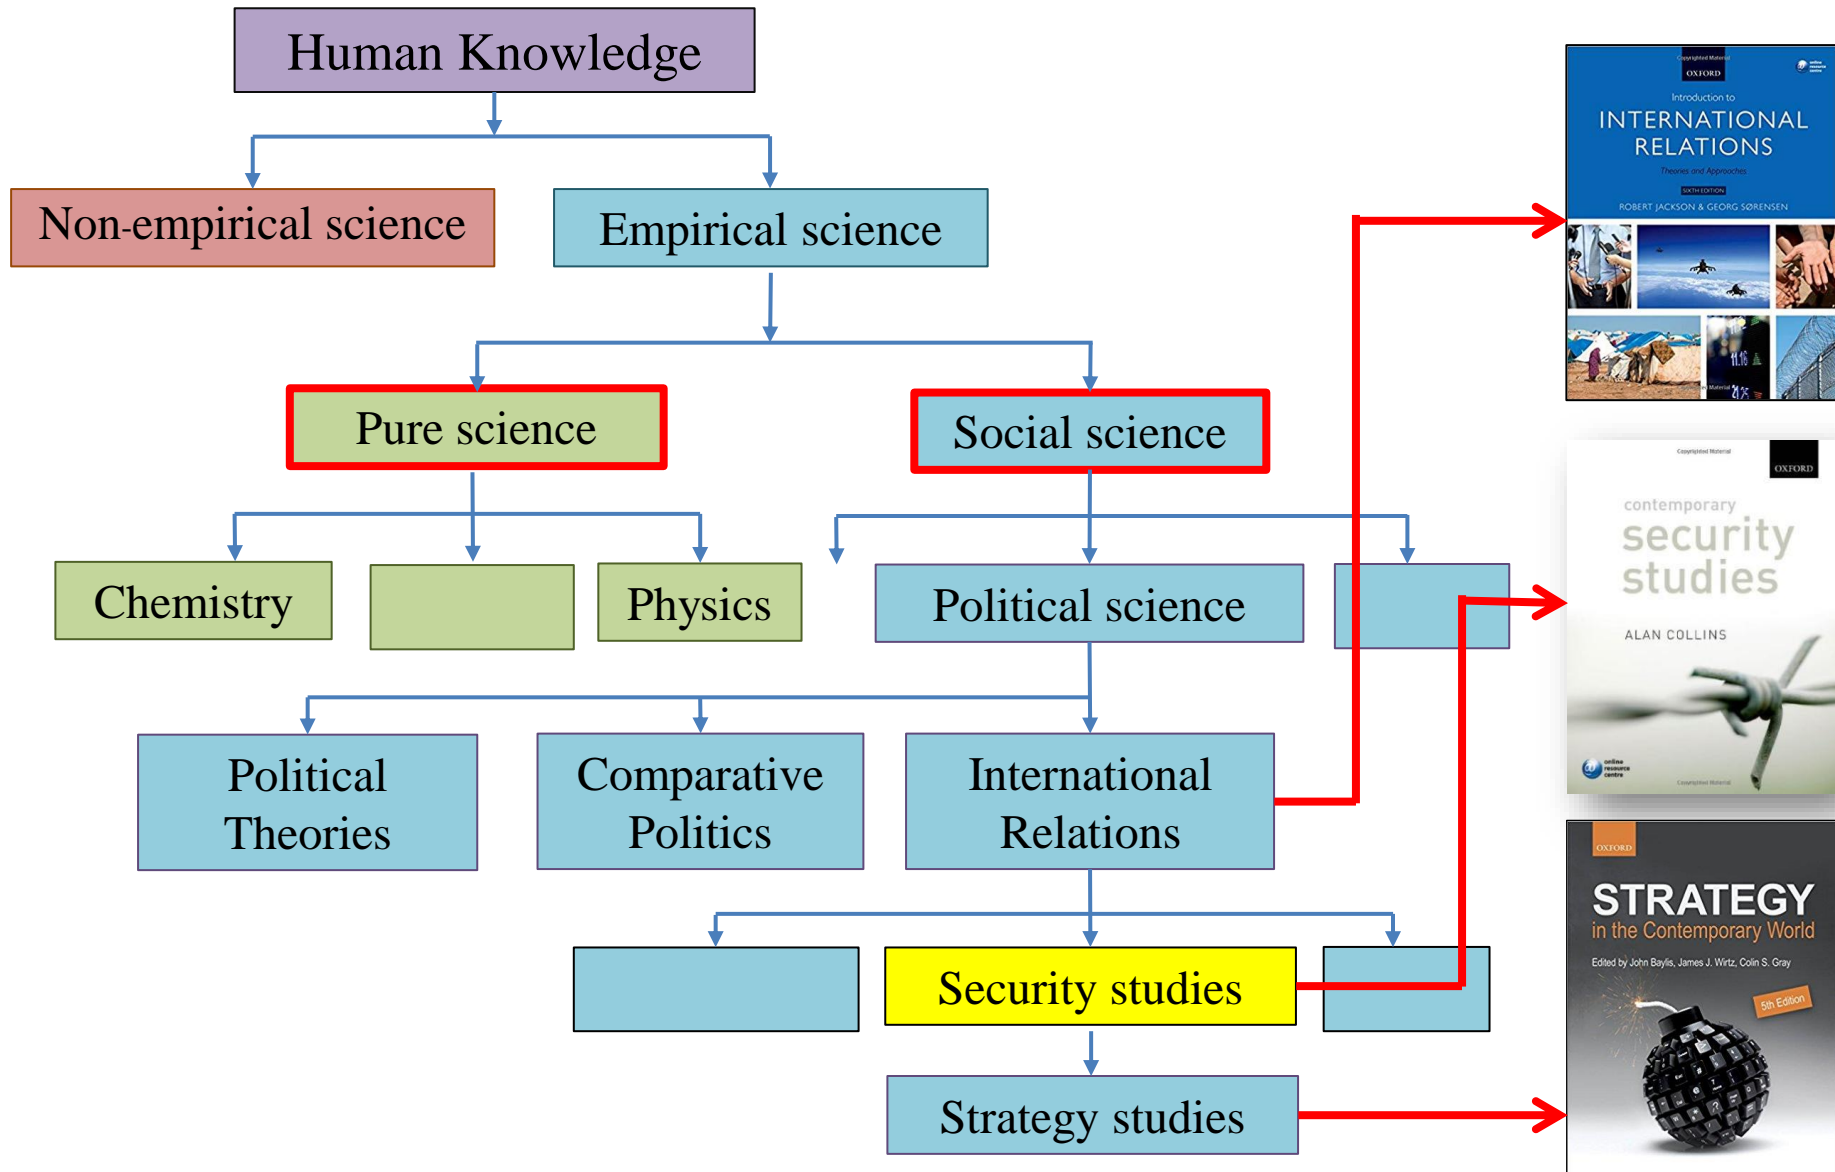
Human Knowledge

Non-empirical science

Empirical science

Pure science

Social science

Chemistry

Physics

Political science

Political Theories

Comparative Politics

International Relations

Security studies

Strategy studies

OXFORD
Introduction to
INTERNATIONAL RELATIONS
Theories and Approaches
SIXTH EDITION
ROBERT JACKSON & GEORG SØRENSEN

OXFORD
contemporary
security studies
ALAN COLLINS

OXFORD
STRATEGY
in the Contemporary World
Edited by John Baylis, James J. Wirtz, Colin S. Gray
5th Edition